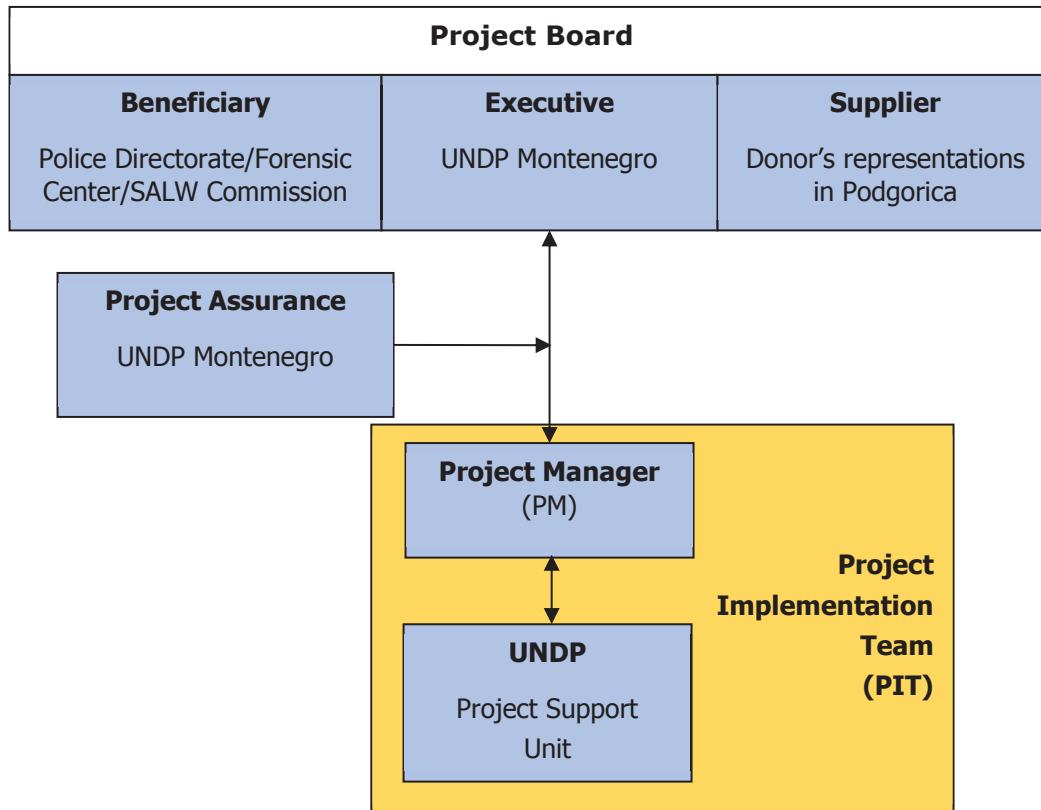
Project Board

Beneficiary

Police Directorate/Forensic Center/SALW Commission

Executive

UNDP Montenegro

Supplier

Donor's representations in Podgorica

Project Assurance

UNDP Montenegro

Project Manager
(PM)

UNDP

Project Support Unit

Project Implementation Team (PIT)